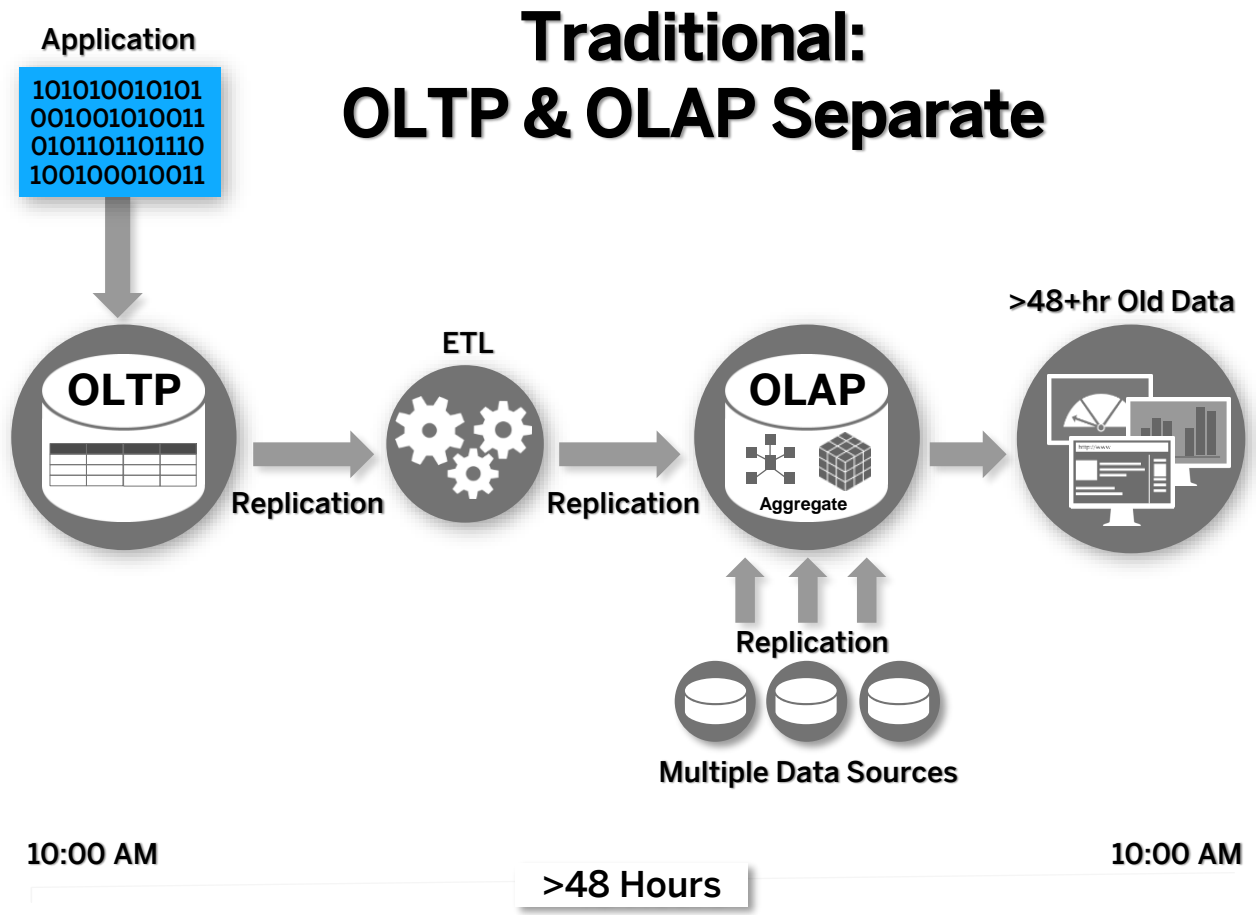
Traditional:
OLTP & OLAP Separate

Application

101010010101
001001010011
010110110111O
100100010011

OLTP

Replication

ETL

Replication

OLAP

Aggregate

>48+hr Old Data

http://www.

Replication

Multiple Data Sources

10:00 AM

>48 Hours

10:00 AM